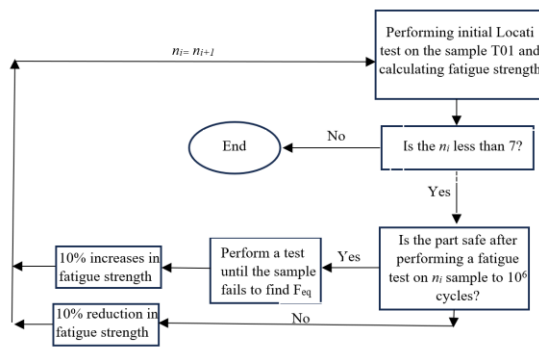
$n_i = n_{i+1}$

Performing initial Locati test on the sample T01 and calculating fatigue strength

End

No

Is the $n_i$ less than 7?

Yes

10% increases in fatigue strength

Perform a test until the sample fails to find F$_{eq}$

Yes

Is the part safe after performing a fatigue test on $n_i$ sample to $10^6$ cycles?

10% reduction in fatigue strength

No